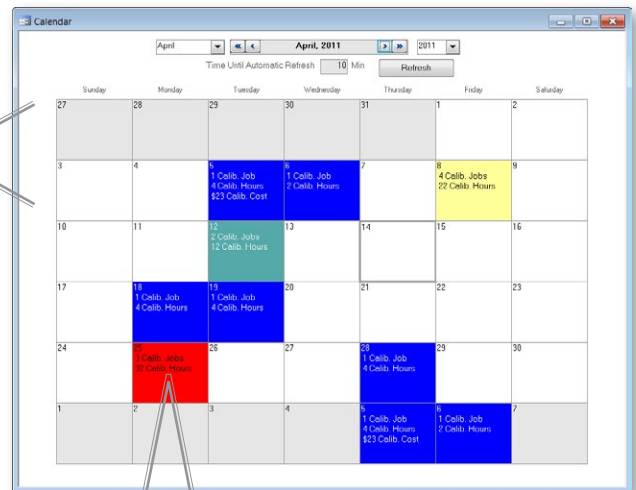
Calendar

April

April, 2011

2011

Time Until Automatic Refresh 10 Min

Refresh

| Sunday | Monday | Tuesday | Wednesday | Thursday | Friday | Saturday |
|---|---|---|---|---|---|---|
| 27 | 28 | 29 | 30 | 31 | 1 | 2 |
| 3 | 4 | 5 1 Calib. Job 4 Calib. Hours \$23 Calib. Cost | 6 1 Calib. Job 2 Calib. Hours | 7 | 8 4 Calib. Jobs 22 Calib. Hours | 9 |
| 10 | 11 | 12 2 Calib. Jobs 12 Calib. Hours | 13 | 14 | 15 | 16 |
| 17 | 18 1 Calib. Job 4 Calib. Hours | 19 1 Calib. Job 4 Calib. Hours | 20 | 21 | 22 | 23 |
| 24 | 25 3 Calib. Jobs 32 Calib. Hours | 26 | 27 | 28 1 Calib. Job 4 Calib. Hours | 29 | 30 |
| 1 | 2 | 3 | 4 | 5 1 Calib. Job 4 Calib. Hours \$23 Calib. Cost | 6 1 Calib. Job 2 Calib. Hours | 7 |